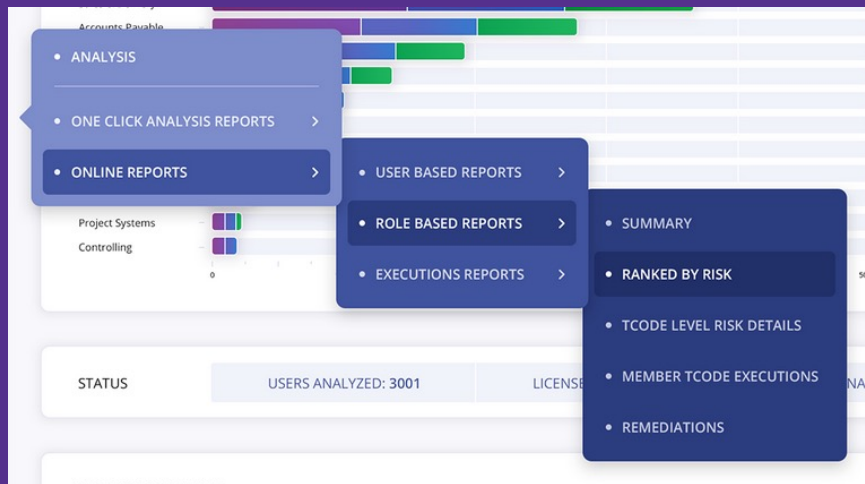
Accounts Payable

• ANALYSIS

• ONE CLICK ANALYSIS REPORTS ›

• ONLINE REPORTS ›

• USER BASED REPORTS ›

• ROLE BASED REPORTS ›

• EXECUTIONS REPORTS ›

• SUMMARY

• RANKED BY RISK

• TCODE LEVEL RISK DETAILS

• MEMBER TCODE EXECUTIONS

• REMEDIATIONS

Project Systems

Controlling

0

STATUS

USERS ANALYZED: 3001

LICENSE